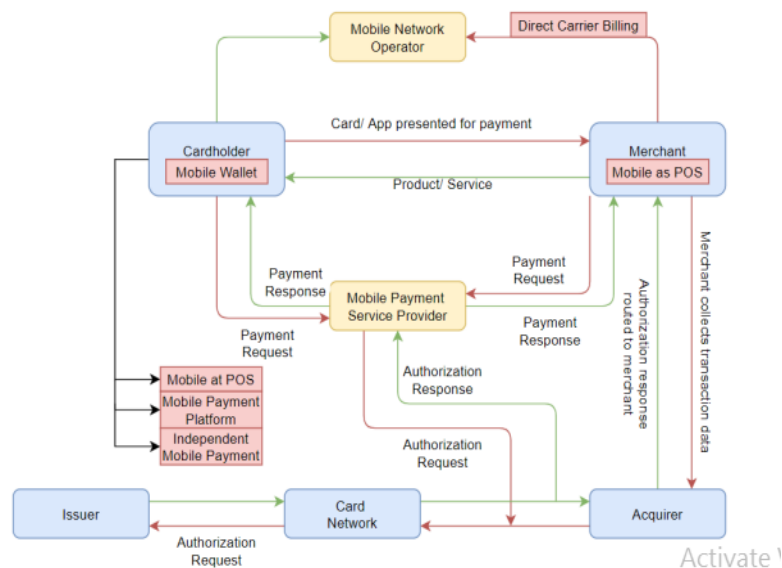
Mobile Network Operator

Direct Carrier Billing

Card/ App presented for payment

Cardholder

Mobile Wallet

Merchant

Mobile as POS

Product/ Service

Payment Request

Payment Response

Mobile Payment Service Provider

Payment Response

Payment Request

Authorization response routed to merchant

Merchant collects transaction data

Mobile at POS

Mobile Payment Platform

Independent Mobile Payment

Authorization Response

Authorization Request

Issuer

Card Network

Acquirer

Authorization Request

Activate V